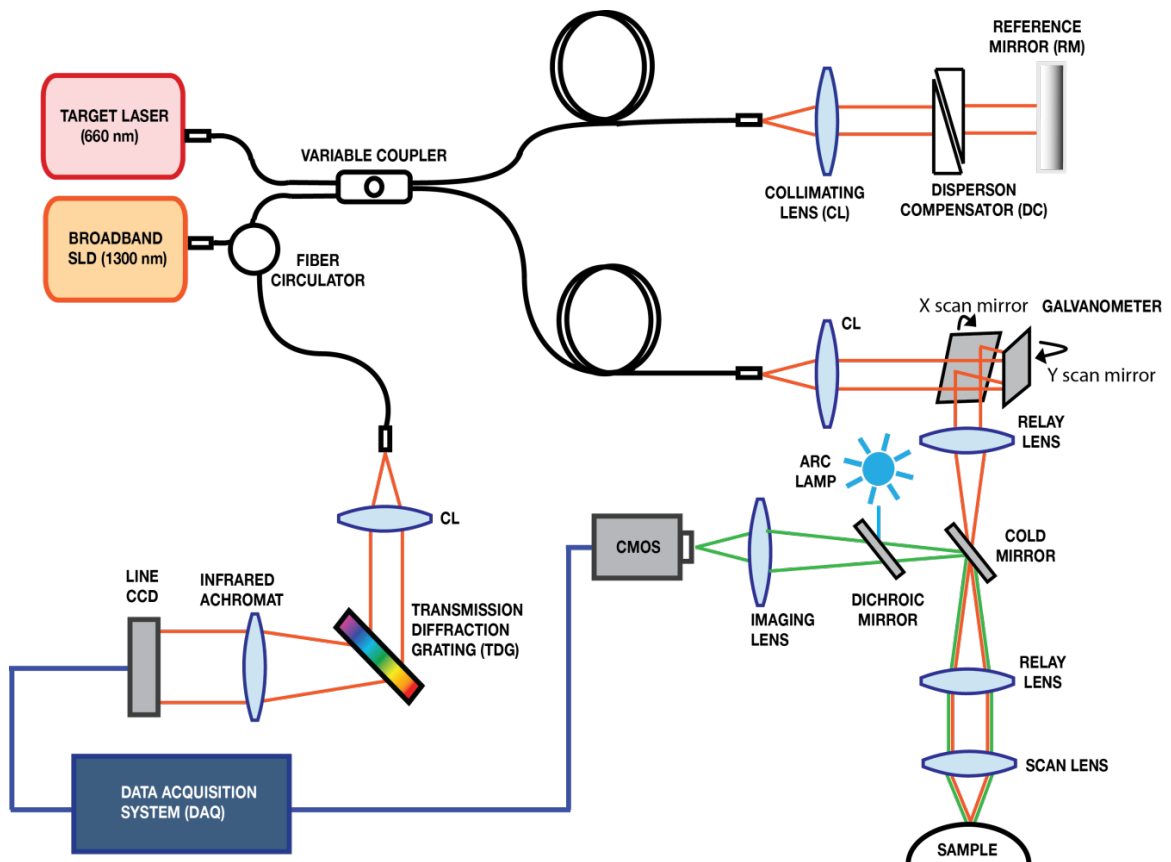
TARGET LASER (660 nm)

BROADBAND SLD (1300 nm)

VARIABLE COUPLER

FIBER CIRCULATOR

COLLIMATING LENS (CL)

DISPERSON COMPENSATOR (DC)

REFERENCE MIRROR (RM)

CL

X scan mirror

GALVANOMETER

Y scan mirror

RELAY LENS

ARC LAMP

CL

CMOS

COLD MIRROR

DICHROIC MIRROR

IMAGING LENS

LINE CCD

INFRARED ACHROMAT

TRANSMISSION DIFFRACTION GRATING (TDG)

RELAY LENS

SCAN LENS

DATA ACQUISITION SYSTEM (DAQ)

SAMPLE